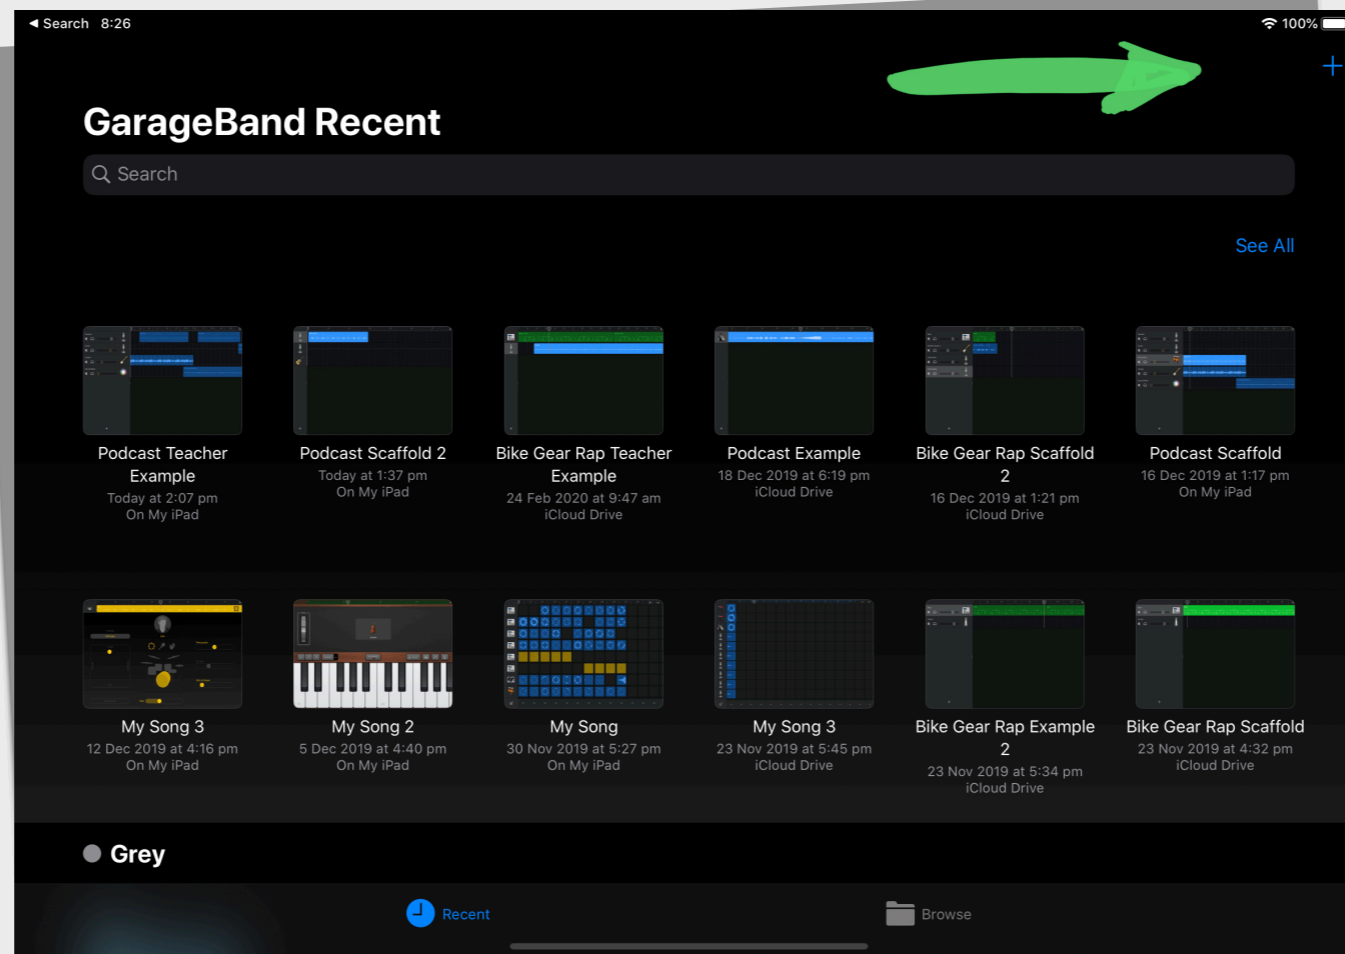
◀ Search 8:26

100%

+

GarageBand Recent

Search

See All

Podcast Teacher Example
Today at 2:07 pm
On My iPad

Podcast Scaffold 2
Today at 1:37 pm
On My iPad

Bike Gear Rap Teacher Example
24 Feb 2020 at 9:47 am
iCloud Drive

Podcast Example
18 Dec 2019 at 6:19 pm
iCloud Drive

Bike Gear Rap Scaffold 2
16 Dec 2019 at 1:21 pm
iCloud Drive

Podcast Scaffold
16 Dec 2019 at 1:17 pm
On My iPad

My Song 3
12 Dec 2019 at 4:16 pm
On My iPad

My Song 2
5 Dec 2019 at 4:40 pm
On My iPad

My Song
30 Nov 2019 at 5:27 pm
On My iPad

My Song 3
23 Nov 2019 at 5:45 pm
iCloud Drive

Bike Gear Rap Example 2
23 Nov 2019 at 5:34 pm
iCloud Drive

Bike Gear Rap Scaffold
23 Nov 2019 at 4:32 pm
iCloud Drive

Grey

Recent

Browse